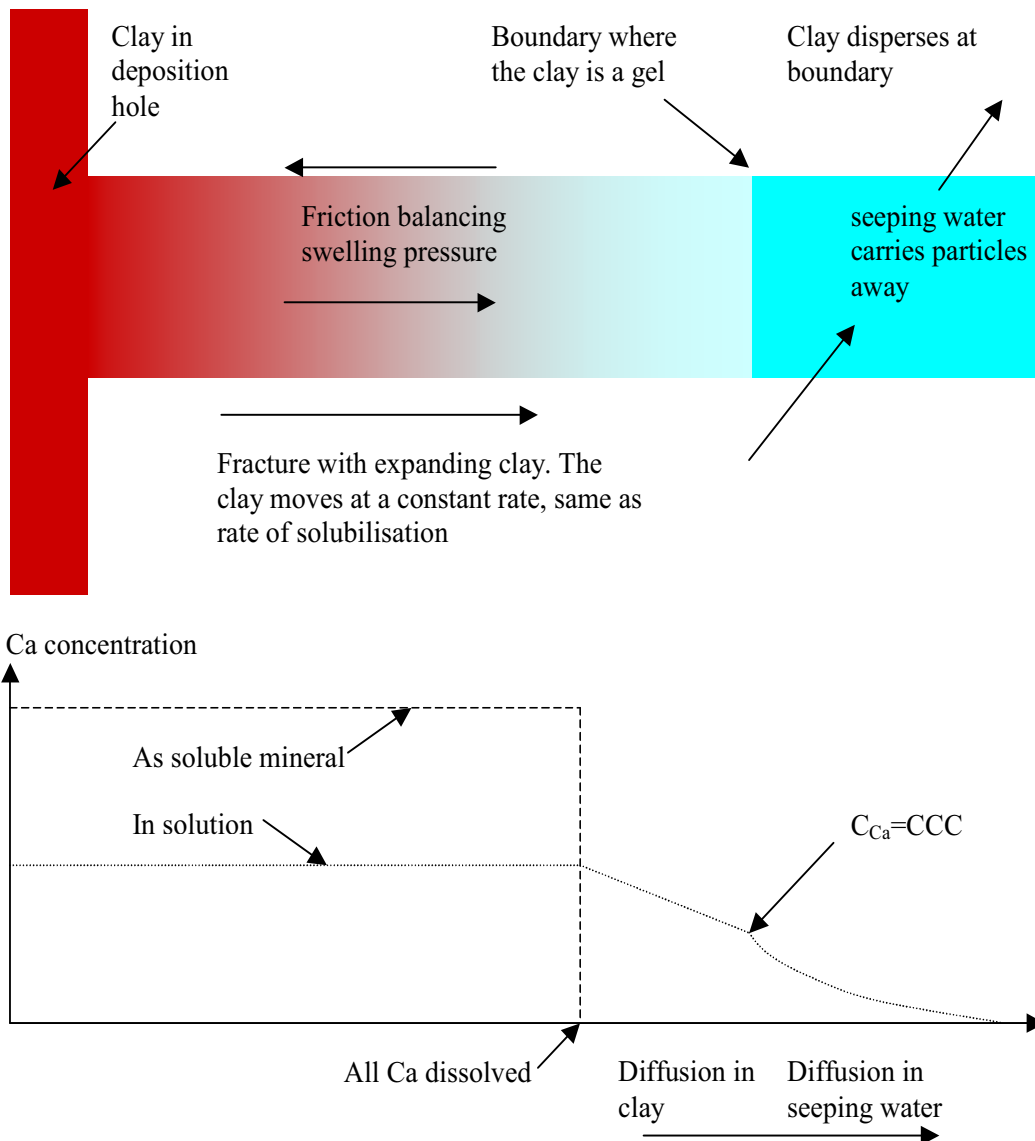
Clay in deposition hole

Boundary where the clay is a gel

Clay disperses at boundary

Friction balancing swelling pressure

seeping water carries particles away

Fracture with expanding clay. The clay moves at a constant rate, same as rate of solubilisation

Ca concentration

As soluble mineral

In solution

$C_{Ca}$=CCC

All Ca dissolved

Diffusion in clay

Diffusion in seeping water